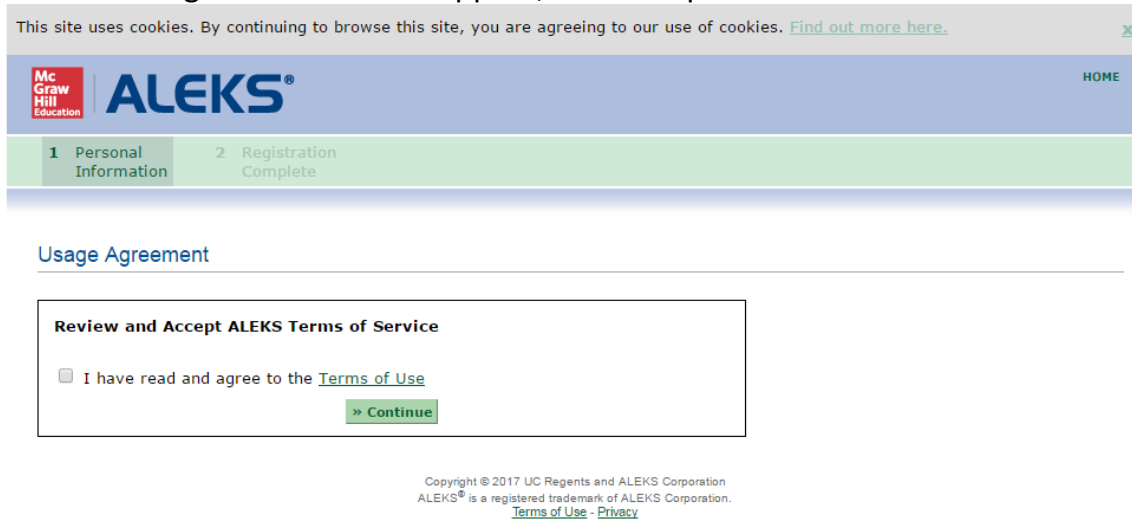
This site uses cookies. By continuing to browse this site, you are agreeing to our use of cookies. Find out more here.

x

Mc Graw Hill Education

ALEKS®

HOME

1 Personal Information

2 Registration Complete

Usage Agreement

Review and Accept ALEKS Terms of Service

I have read and agree to the Terms of Use

» Continue

Copyright © 2017 UC Regents and ALEKS Corporation
ALEKS® is a registered trademark of ALEKS Corporation.
Terms of Use - Privacy